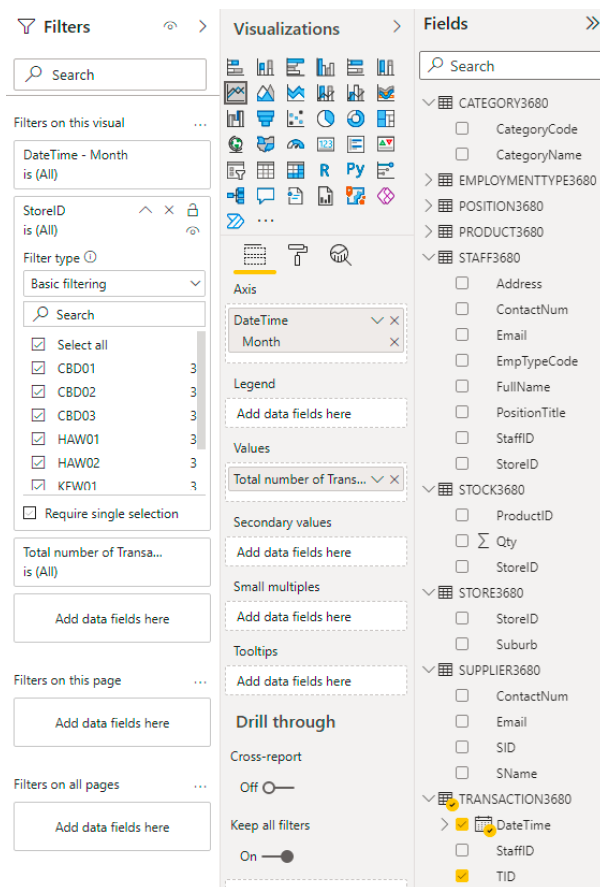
Filters

Search

Filters on this visual ...

DateTime - Month
is (All)

StoreID
is (All)

Filter type

Basic filtering

Search

Select all
CBD01 3
CBD02 3
CBD03 3
HAW01 3
HAW02 3
KEW01 3

Require single selection

Total number of Transa...
is (All)

Add data fields here

Filters on this page ...

Add data fields here

Filters on all pages ...

Add data fields here

Visualizations

R Py

...

Axis

DateTime
Month

Legend

Add data fields here

Values

Total number of Trans...

Secondary values

Add data fields here

Small multiples

Add data fields here

Tooltips

Add data fields here

Drill through

Cross-report

Off

Keep all filters

On

Fields

Search

CATEGORY3680
CategoryCode
CategoryName
EMPLOYMENTTYPE3680
POSITION3680
PRODUCT3680
STAFF3680
Address
ContactNum
Email
EmpTypeCode
FullName
PositionTitle
StaffID
StoreID
STOCK3680
ProductID
Qty
StoreID
STORE3680
StoreID
Suburb
SUPPLIER3680
ContactNum
Email
SID
SName
TRANSACTION3680
DateTime
StaffID
TID